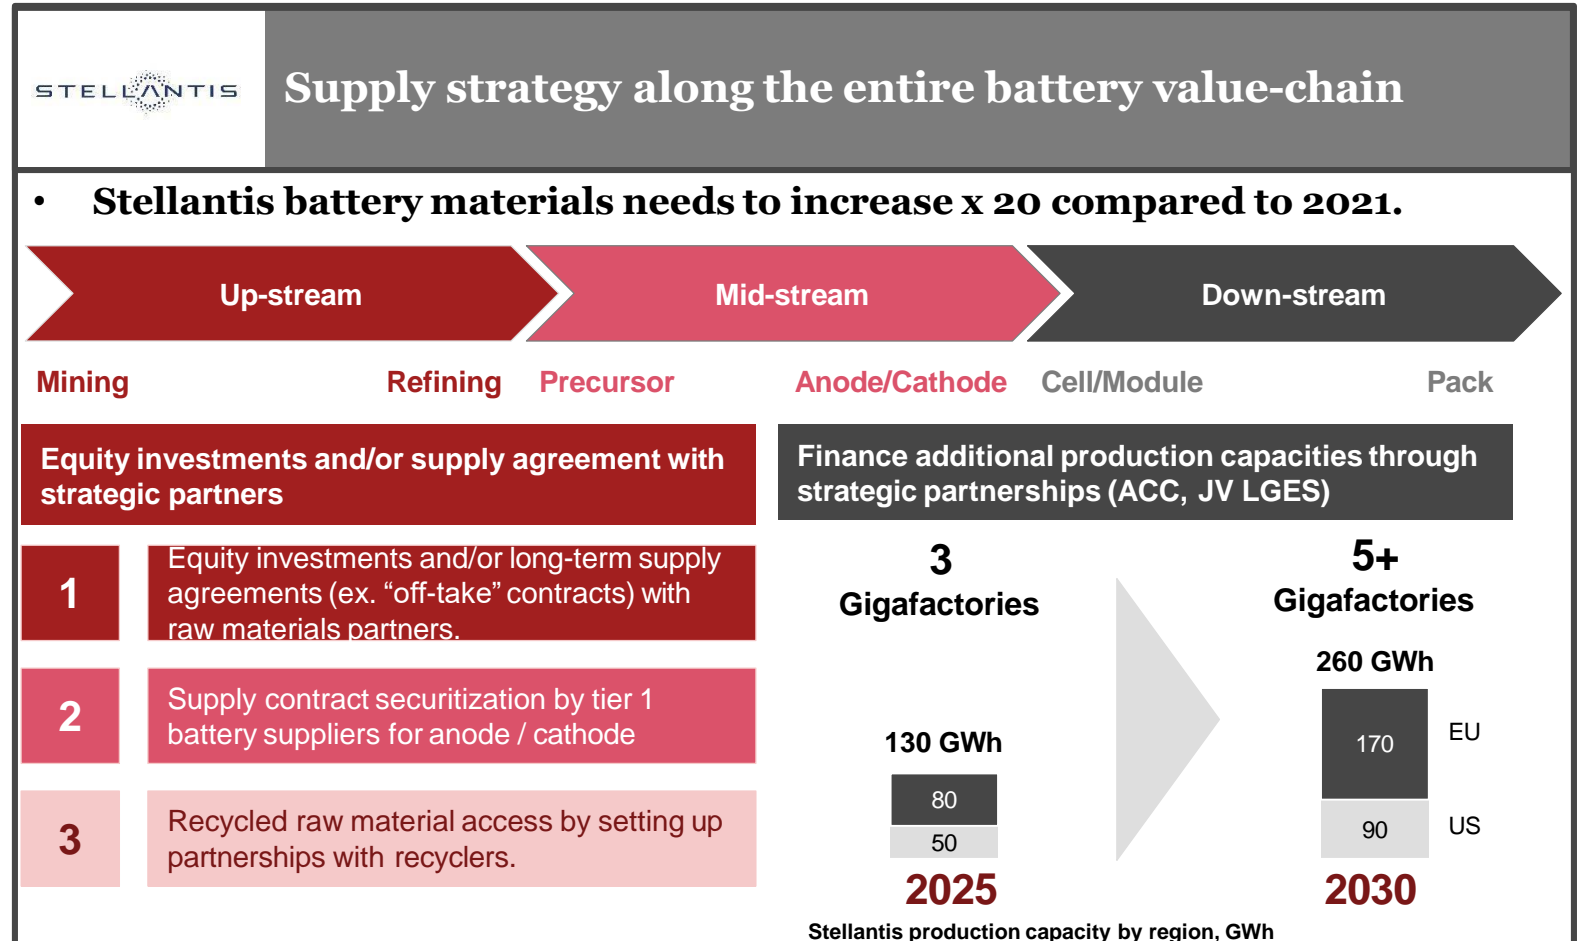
STELLANTIS

Supply strategy along the entire battery value-chain

• Stellantis battery materials needs to increase x 20 compared to 2021.

Up-stream

Mid-stream

Down-stream

Mining

Refining

Precursor

Anode/Cathode

Cell/Module

Pack

Equity investments and/or supply agreement with strategic partners

1

Equity investments and/or long-term supply agreements (ex. “off-take” contracts) with raw materials partners.

2

Supply contract securitization by tier 1 battery suppliers for anode / cathode

3

Recycled raw material access by setting up partnerships with recyclers.

Finance additional production capacities through strategic partnerships (ACC, JV LGES)

3
Gigafactories

5+
Gigafactories

130 GWh

80

50

2025

260 GWh

170

EU

90

US

2030

Stellantis production capacity by region, GWh